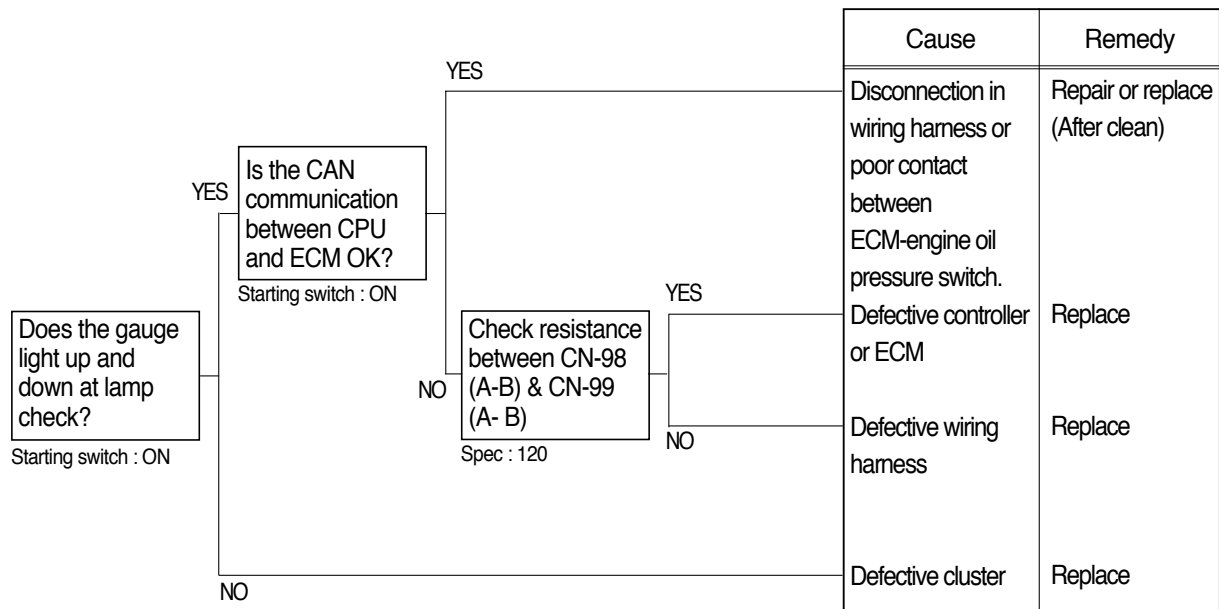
Does the gauge light up and down at lamp check?
Starting switch : ON

YES

Is the CAN communication between CPU and ECM OK?
Starting switch : ON

YES

NO

Check resistance between CN-98 (A-B) & CN-99 (A- B)
Spec : 120

YES

NO

NO

| Cause | Remedy |
|---|---|
| Disconnection in wiring harness or poor contact between ECM-engine oil pressure switch. | Repair or replace (After clean) |
| Defective controller or ECM | Replace |
| Defective wiring harness | Replace |
| Defective cluster | Replace |